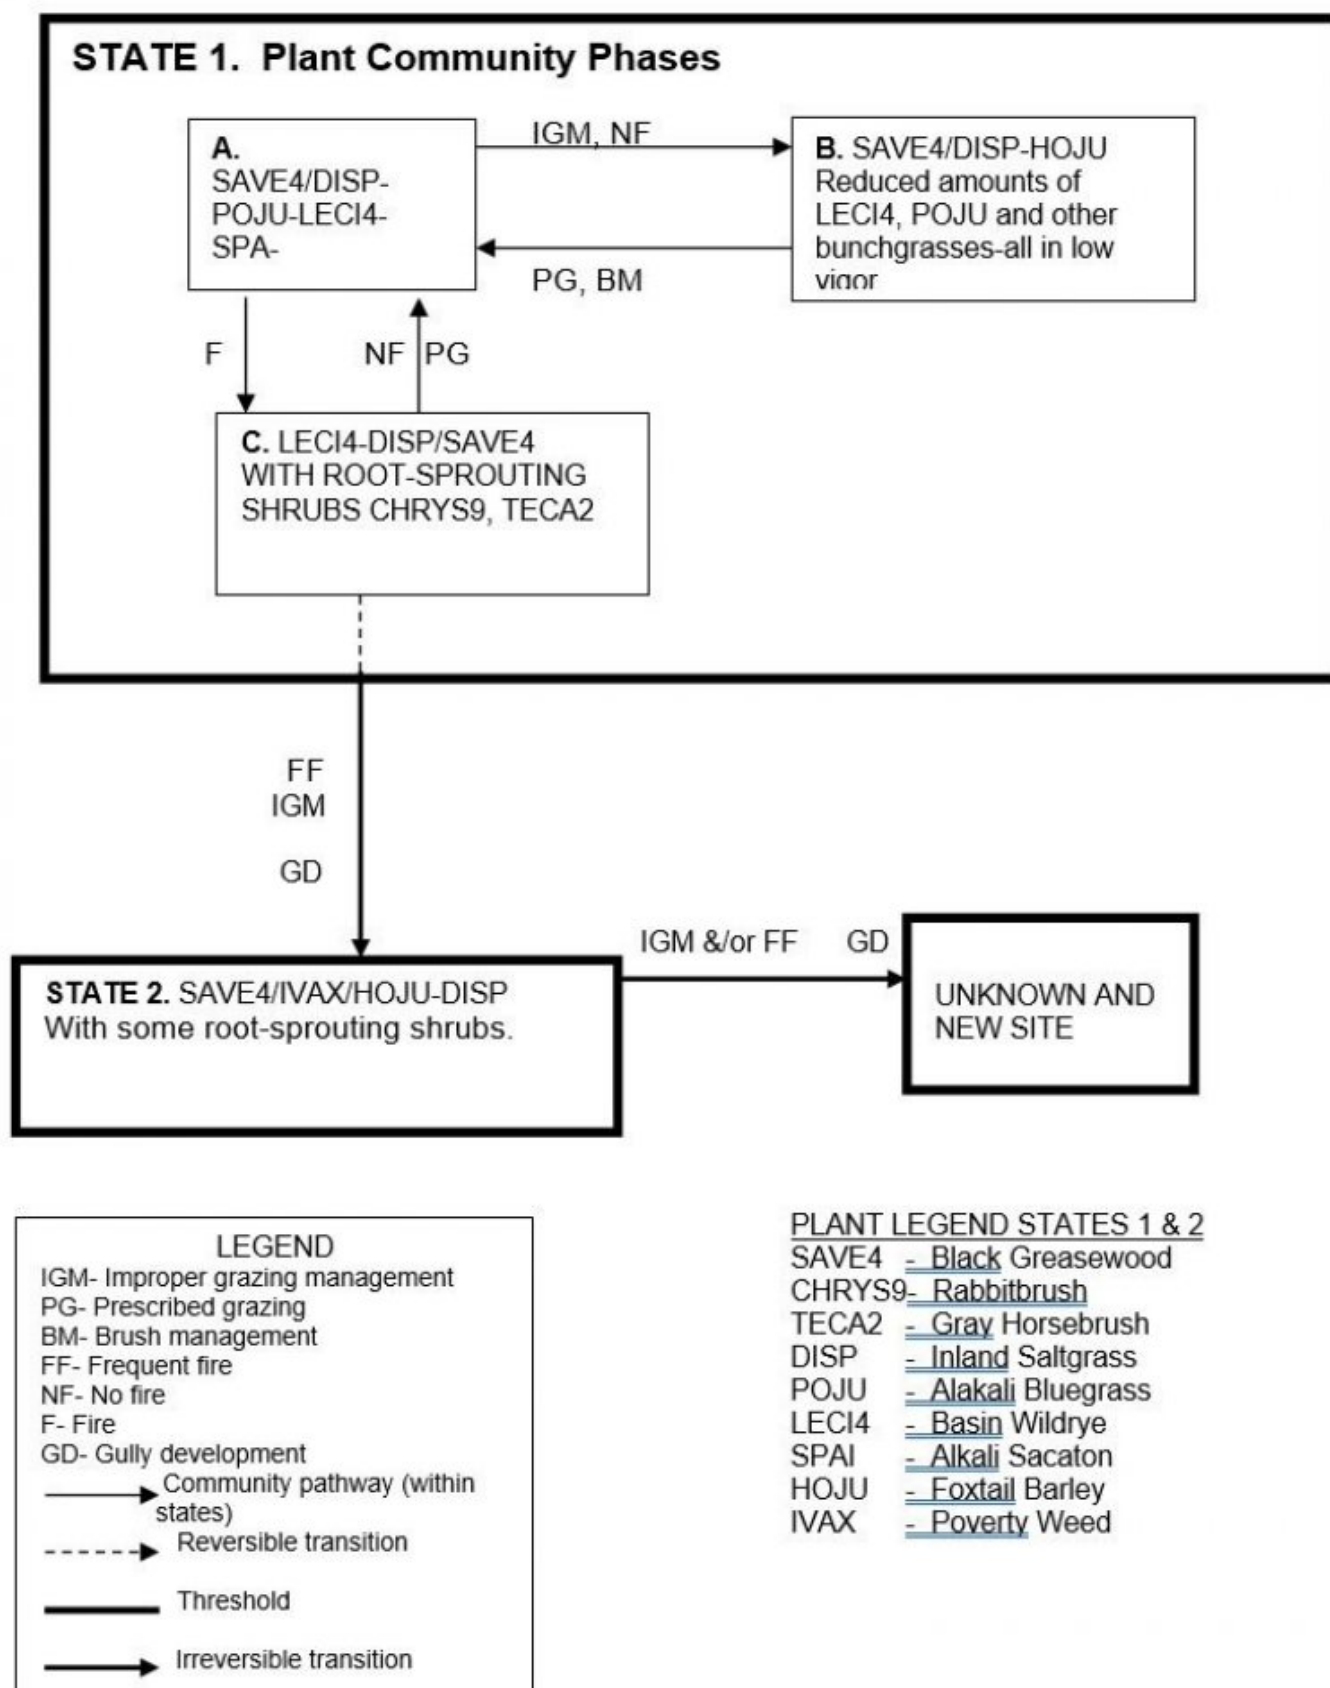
STATE 1. Plant Community Phases

A.
SAVE4/DISP-POJU-LECI4-SPA-

IGM, NF

B. SAVE4/DISP-HOJU
Reduced amounts of LECI4, POJU and other bunchgrasses-all in low vigor

PG, BM

F

NF PG

C. LECI4-DISP/SAVE4
WITH ROOT-SPROUTING SHRUBS CHRYS9, TECA2

FF
IGM

GD

IGM &/or FF GD

STATE 2. SAVE4/IVAX/HOJU-DISP
With some root-sprouting shrubs.

UNKNOWN AND NEW SITE

LEGEND
IGM- Improper grazing management
PG- Prescribed grazing
BM- Brush management
FF- Frequent fire
NF- No fire
F- Fire
GD- Gully development
Community pathway (within states)
Reversible transition
Threshold
Irreversible transition

PLANT LEGEND STATES 1 & 2
SAVE4 - Black Greasewood
CHRYS9- Rabbitbrush
TECA2 - Gray Horsebrush
DISP - Inland Saltgrass
POJU - Alakali Bluegrass
LECI4 - Basin Wildrye
SPAI - Alkali Sacaton
HOJU - Foxtail Barley
IVAX - Poverty Weed